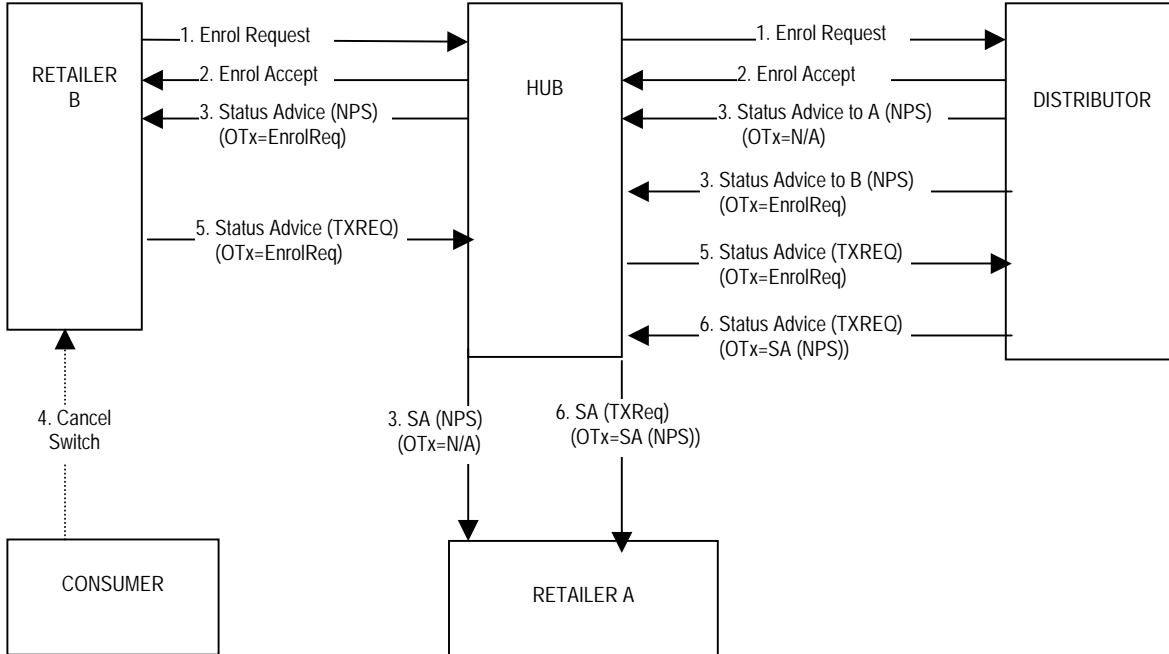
RETAILER B

1. Enrol Request

2. Enrol Accept

3. Status Advice (NPS) (OTx=EnrolReq)

5. Status Advice (TXREQ) (OTx=EnrolReq)

HUB

1. Enrol Request

2. Enrol Accept

3. Status Advice to A (NPS) (OTx=N/A)

3. Status Advice to B (NPS) (OTx=EnrolReq)

5. Status Advice (TXREQ) (OTx=EnrolReq)

6. Status Advice (TXREQ) (OTx=SA (NPS))

DISTRIBUTOR

4. Cancel Switch

3. SA (NPS) (OTx=N/A)

6. SA (TXReq) (OTx=SA (NPS))

CONSUMER

RETAILER A